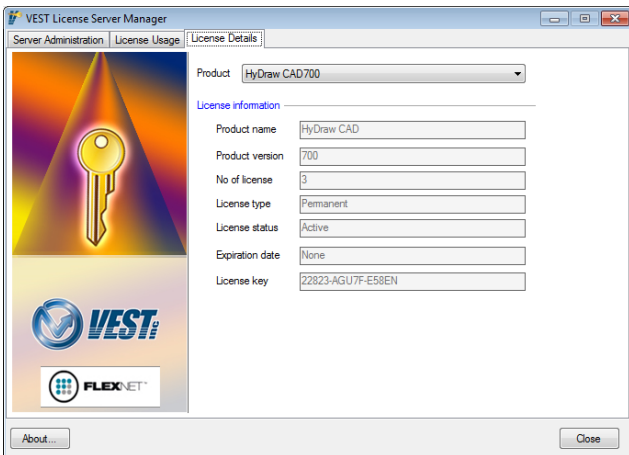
VEST License Server Manager

Server Administration | License Usage | License Details

Product: HyDraw CAD700

License information

| | |
|---|---|
| Product name | HyDraw CAD |
| Product version | 700 |
| No of license | 3 |
| License type | Permanent |
| License status | Active |
| Expiration date | None |
| License key | 22823-AGU7F-E58EN |

VEST

FLEXNET

About...

Close